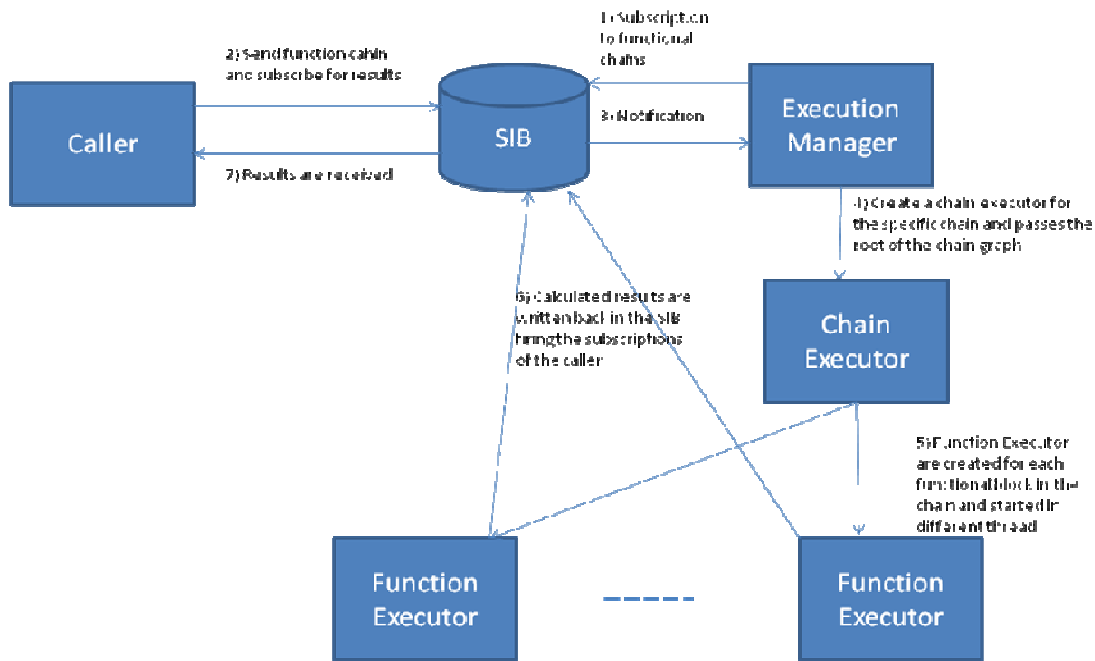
1) Subscription to functional chains

2) Send function cahin and subscribe for results

Caller

SIB

3) Notification

Execution Manager

7) Results are received

4) Create a chain executor for the specific chain and passes the root of the chain graph

6) Calculated results are written back in the SIB firing the subscriptions of the caller

Chain Executor

5) Function Executor are created for each functional block in the chain and started in different thread

Function Executor

Function Executor